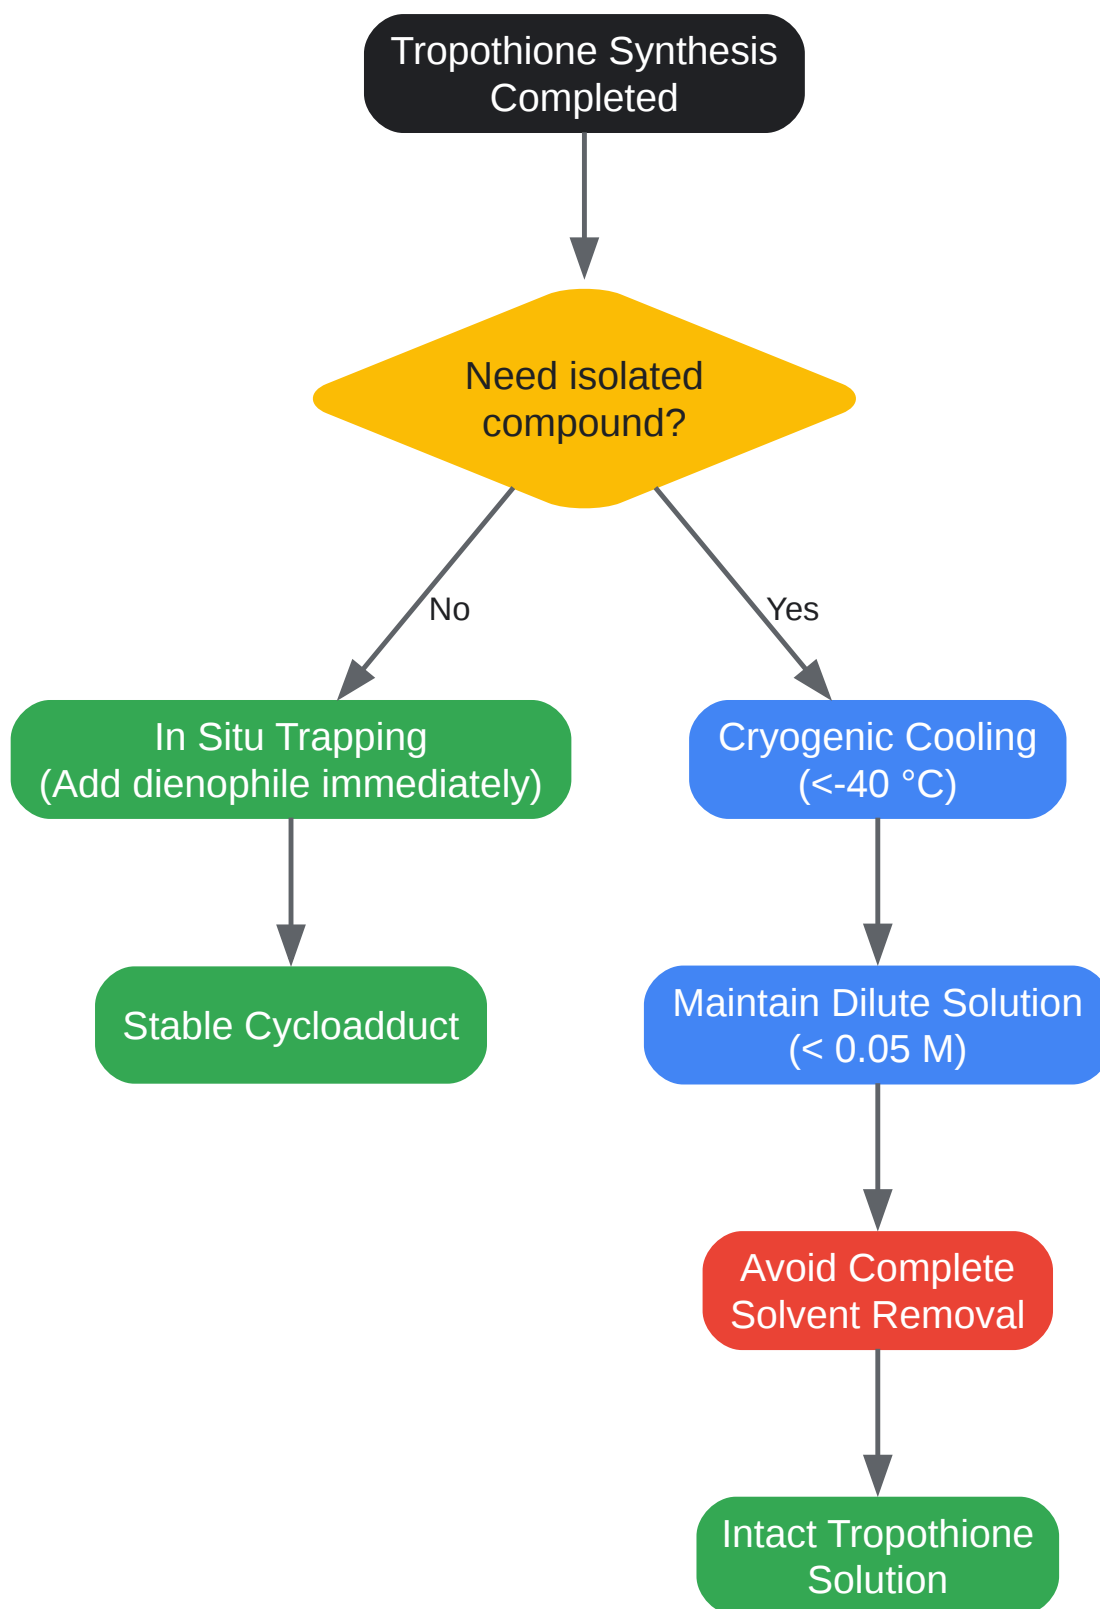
Tropothione Synthesis Completed

Need isolated compound?

No

Yes

In Situ Trapping (Add dienophile immediately)

Cryogenic Cooling (<-40 °C)

Stable Cycloadduct

Maintain Dilute Solution (< 0.05 M)

Avoid Complete Solvent Removal

Intact Tropothione Solution